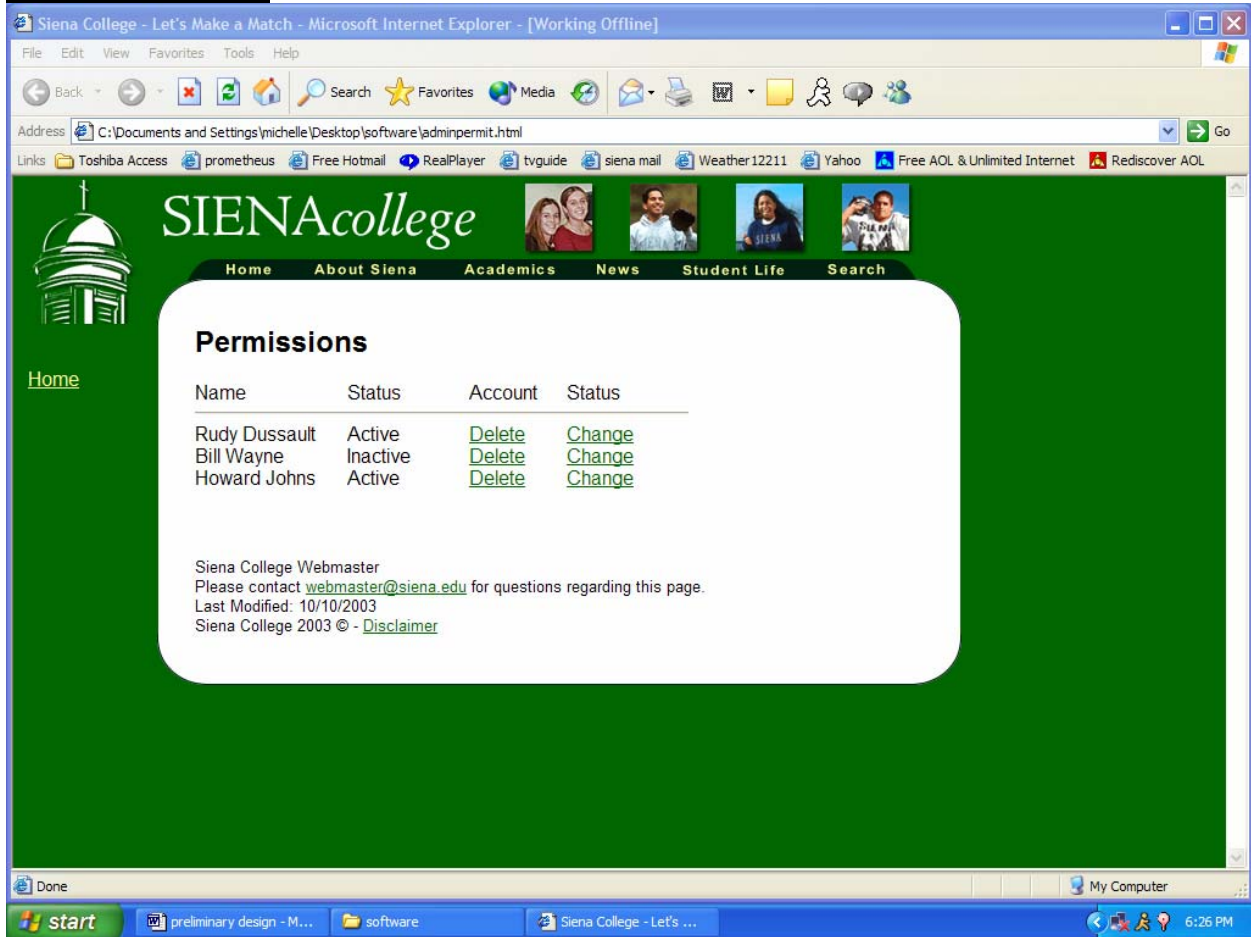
Siena College - Let's Make a Match - Microsoft Internet Explorer - [Working Offline]

File Edit View Favorites Tools Help

Back Search Favorites Media

Address C:\Documents and Settings\michelle\Desktop\software\adminpermit.html Go

Links Toshiba Access prometheus Free Hotmail RealPlayer tvguide siena mail Weather12211 Yahoo Free AOL & Unlimited Internet Rediscover AOL

SIENAcollege

Home About Siena Academics News Student Life Search

Home

Permissions

| Name | Status | Account | Status |
|---|---|---|---|
| Rudy Dussault | Active | Delete | Change |
| Bill Wayne | Inactive | Delete | Change |
| Howard Johns | Active | Delete | Change |

Siena College Webmaster
Please contact webmaster@siena.edu for questions regarding this page.
Last Modified: 10/10/2003
Siena College 2003 © - Disclaimer

Done My Computer

start preliminary design - M... software Siena College - Let's ... 6:26 PM